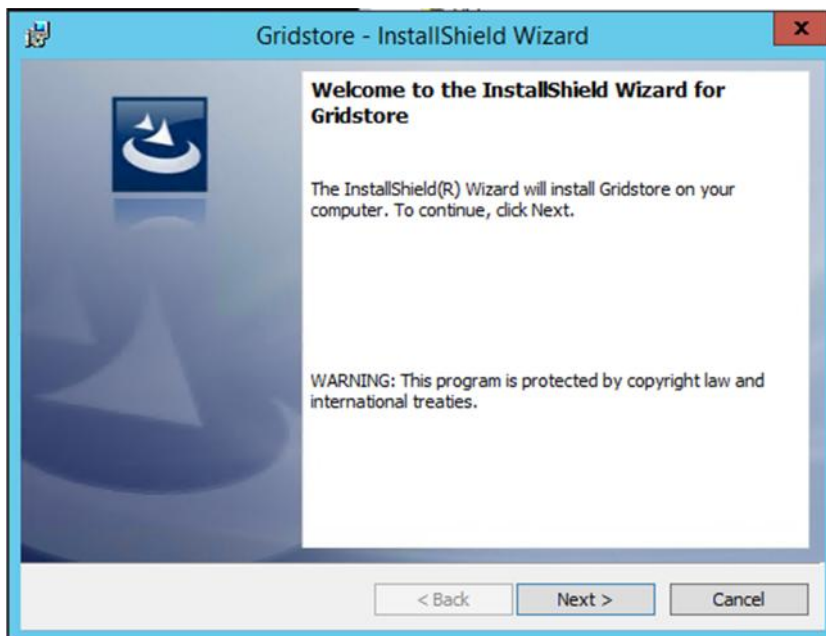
Gridstore - InstallShield Wizard

x

Welcome to the InstallShield Wizard for Gridstore

The InstallShield(R) Wizard will install Gridstore on your computer. To continue, click Next.

WARNING: This program is protected by copyright law and international treaties.

< Back

Next >

Cancel